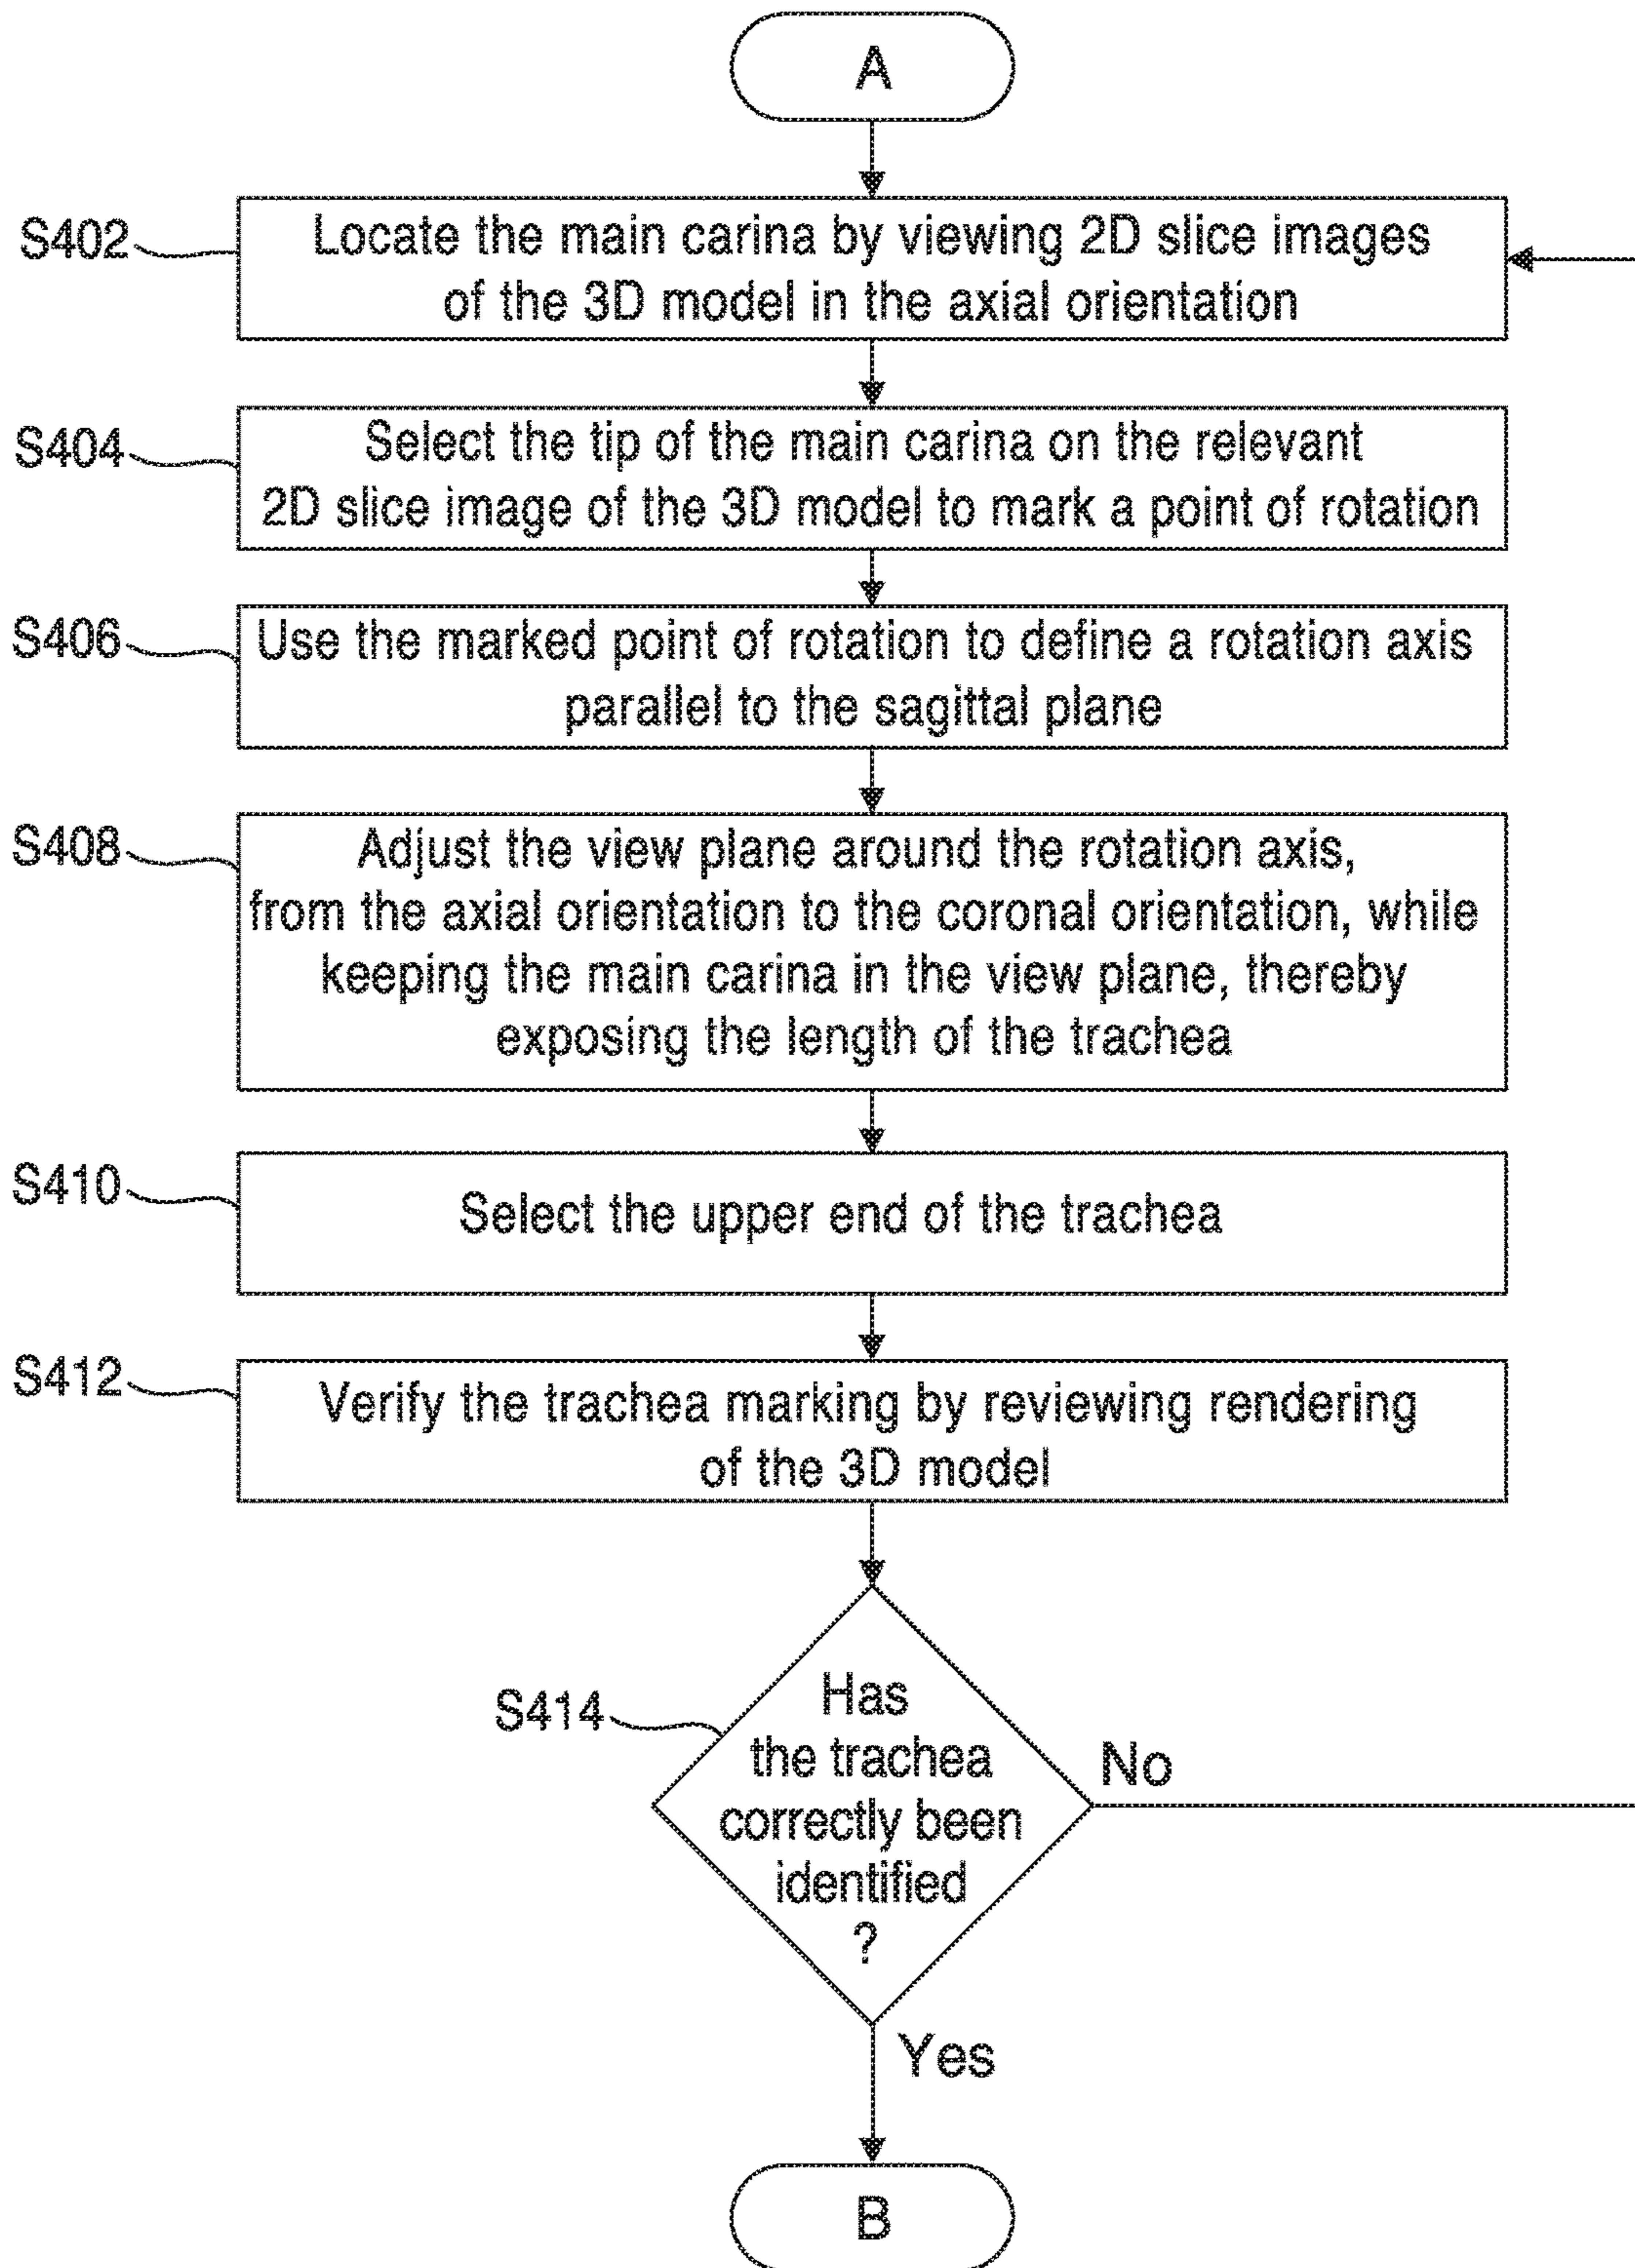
A

S402 Locate the main carina by viewing 2D slice images of the 3D model in the axial orientation

S404 Select the tip of the main carina on the relevant 2D slice image of the 3D model to mark a point of rotation

S406 Use the marked point of rotation to define a rotation axis parallel to the sagittal plane

S408 Adjust the view plane around the rotation axis, from the axial orientation to the coronal orientation, while keeping the main carina in the view plane, thereby exposing the length of the trachea

S410 Select the upper end of the trachea

S412 Verify the trachea marking by reviewing rendering of the 3D model

S414 Has the trachea correctly been identified ?

No

Yes

B